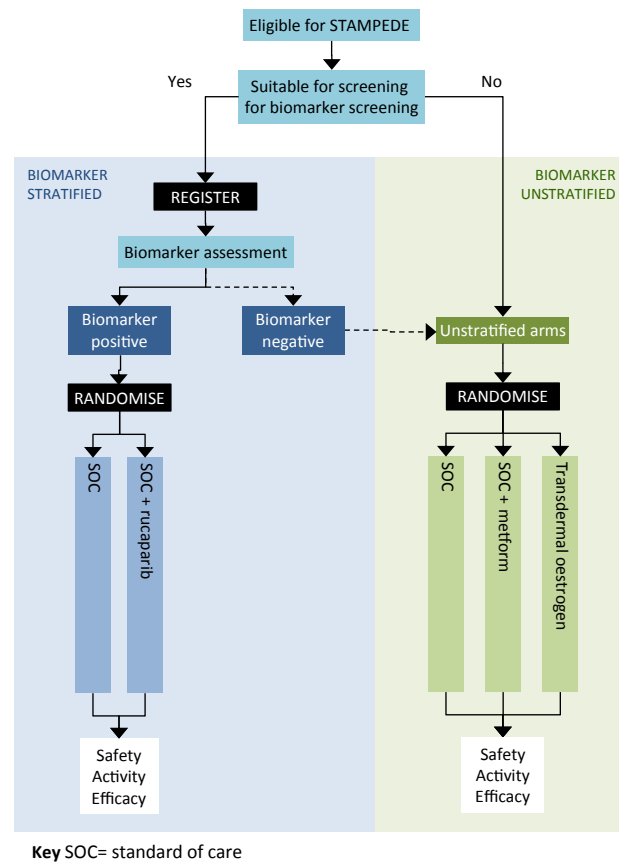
Eligible for STAMPEDE

Yes

Suitable for screening for biomarker screening

No

BIOMARKER STRATIFIED

BIOMARKER UNSTRATIFIED

REGISTER

Biomarker assessment

Biomarker positive

Biomarker negative

Unstratified arms

RANDOMISE

RANDOMISE

SOC

SOC + rucaparib

SOC

SOC + metform

Transdermal oestrogen

Safety
Activity
Efficacy

Safety
Activity
Efficacy

**Key** SOC= standard of care